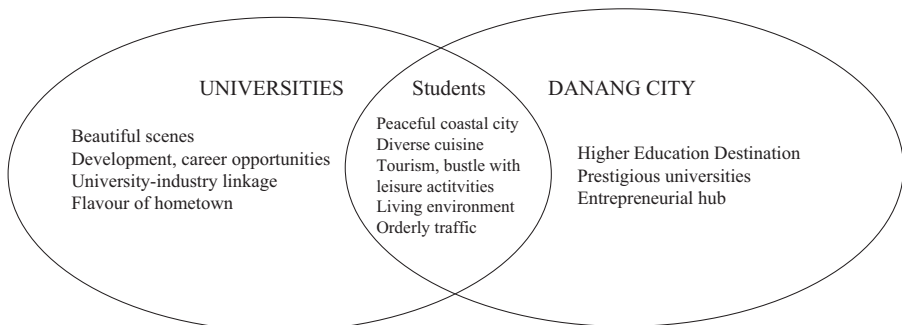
UNIVERSITIES

Beautiful scenes
Development, career opportunities
University-industry linkage
Flavour of hometown

Students

Peaceful coastal city
Diverse cuisine
Tourism, bustle with leisure actitvities
Living environment
Orderly traffic

DANANG CITY

Higher Education Destination
Prestigious universities
Entrepreneurial hub